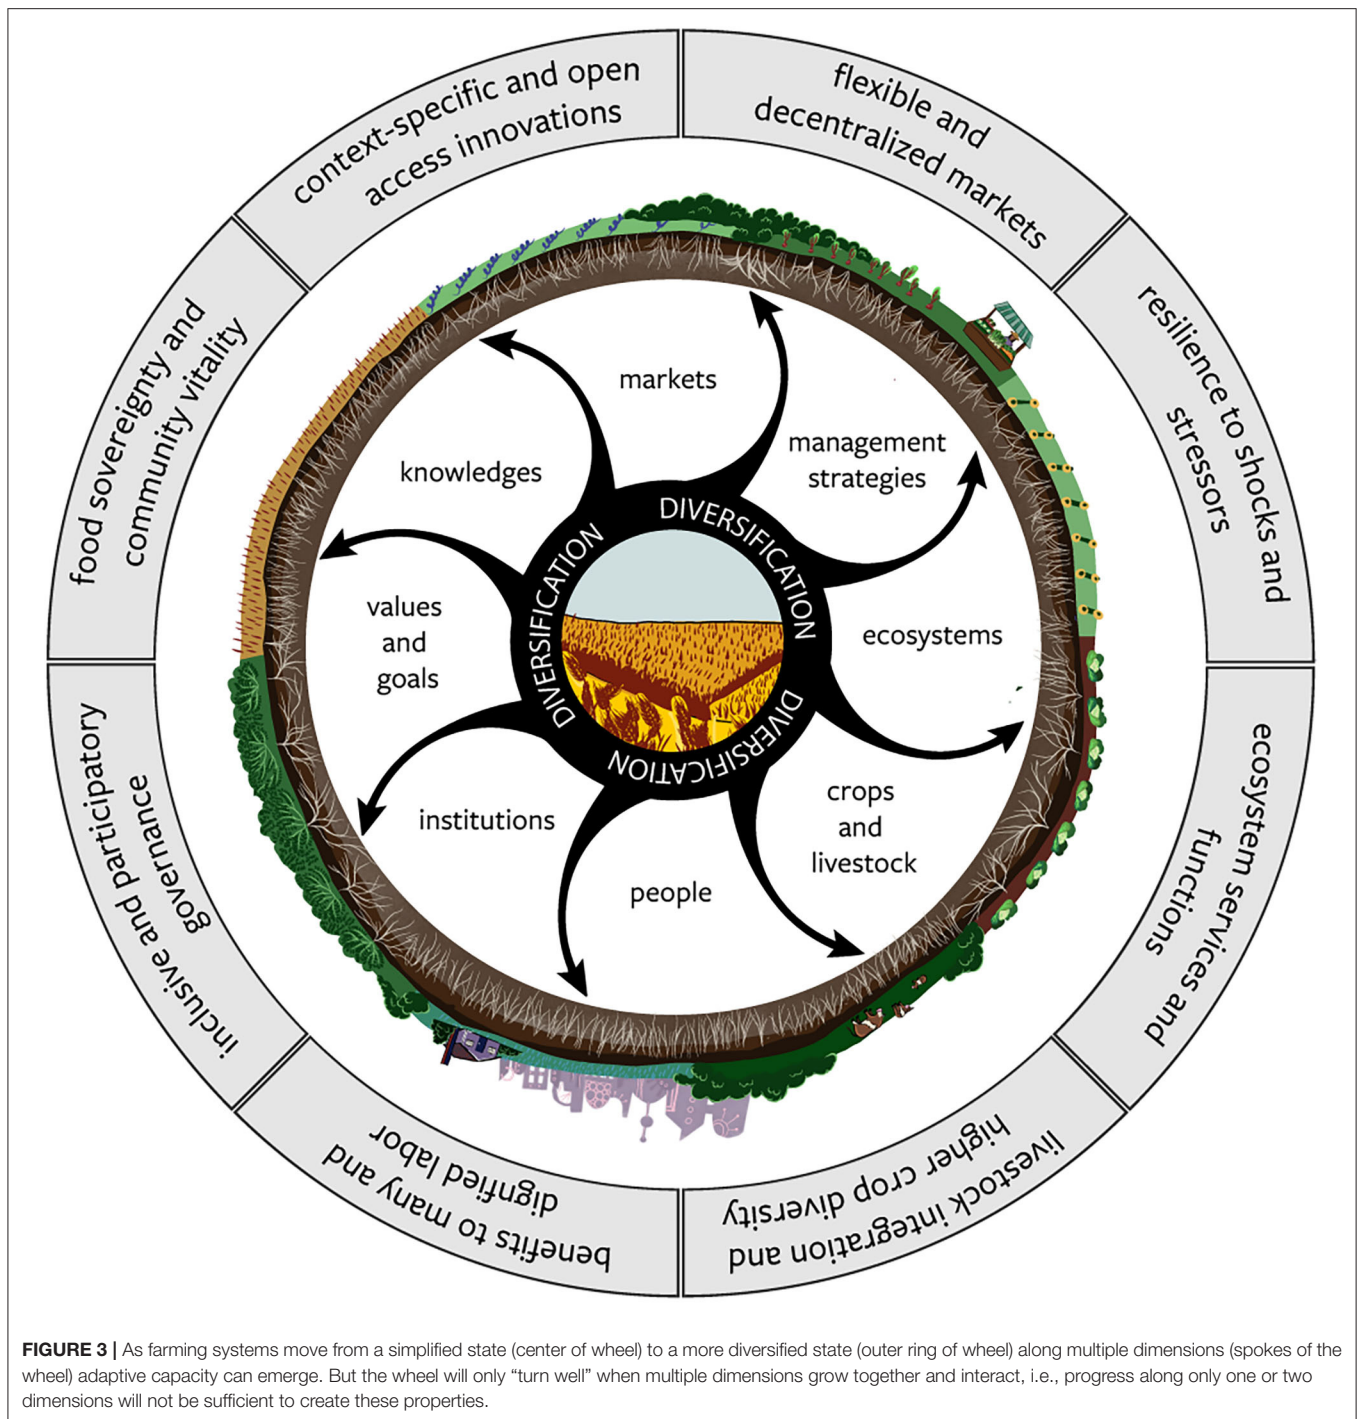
context-specific and open access innovations

flexible and decentralized markets

resilience to shocks and stressors

ecosystem services and functions

livestock integration and higher crop diversity

benefits to many and dignified labor

inclusive and participatory governance

food sovereignty and community vitality

markets

management strategies

ecosystems

crops and livestock

people

institutions

values and goals

knowledges

DIVERSIFICATION

DIVERSIFICATION

DIVERSIFICATION

FIGURE 3 | As farming systems move from a simplified state (center of wheel) to a more diversified state (outer ring of wheel) along multiple dimensions (spokes of the wheel) adaptive capacity can emerge. But the wheel will only “turn well” when multiple dimensions grow together and interact, i.e., progress along only one or two dimensions will not be sufficient to create these properties.